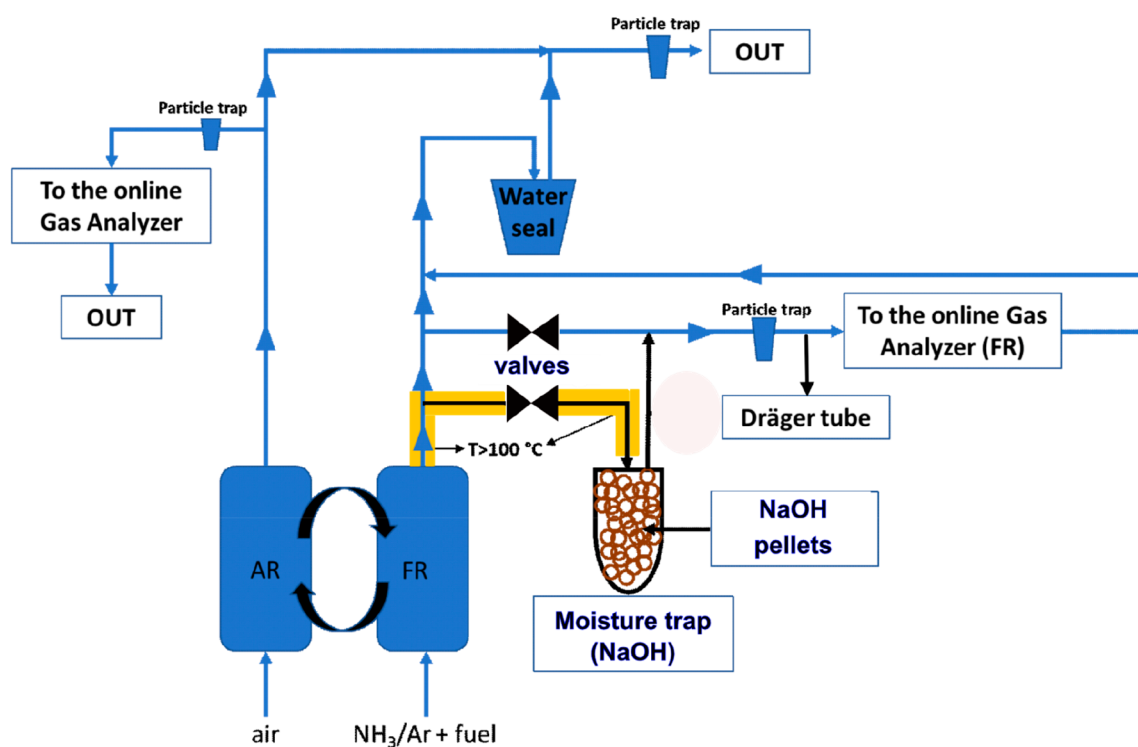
Particle trap

OUT

Particle trap

To the online Gas Analyzer

Water seal

OUT

Particle trap

To the online Gas Analyzer (FR)

valves

Dräger tube

T>100 °C

NaOH pellets

AR

FR

Moisture trap (NaOH)

air

$NH_3$/Ar + fuel